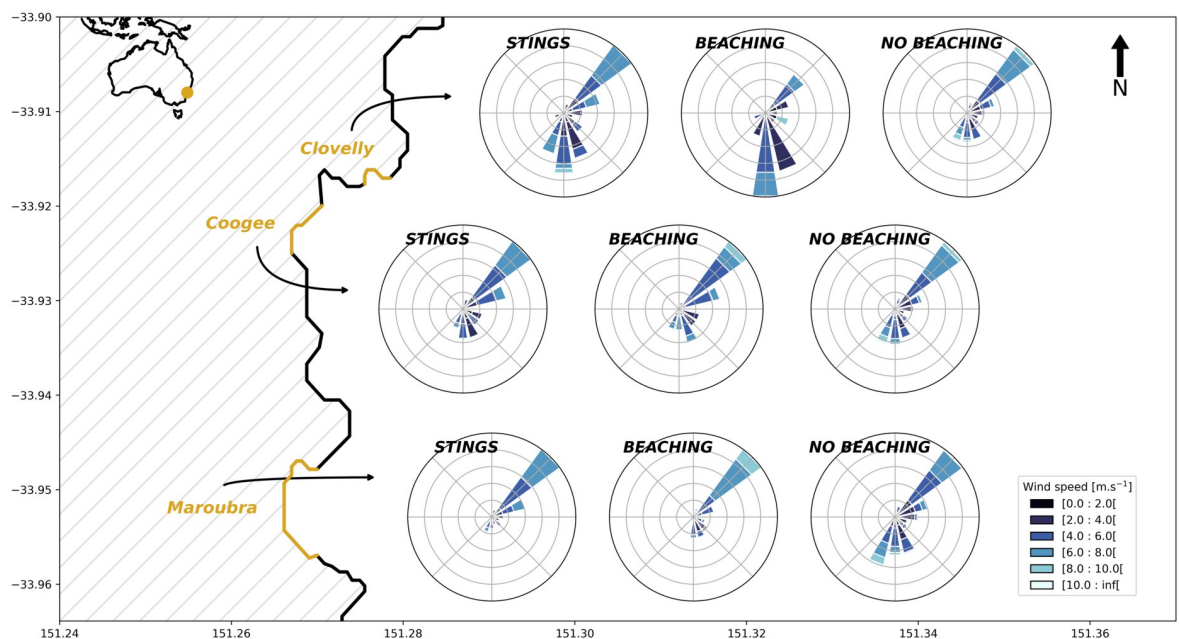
−33.90
−33.91
−33.92
−33.93
−33.94
−33.95
−33.96

151.24 151.26 151.28 151.30 151.32 151.34 151.36

N

Clovelly
Coogee
Maroubra

STINGS
BEACHING
NO BEACHING

STINGS
BEACHING
NO BEACHING

STINGS
BEACHING
NO BEACHING

Wind speed [m.s$^{-1}$]
[0.0 : 2.0[
[2.0 : 4.0[
[4.0 : 6.0[
[6.0 : 8.0[
[8.0 : 10.0[
[10.0 : inf[